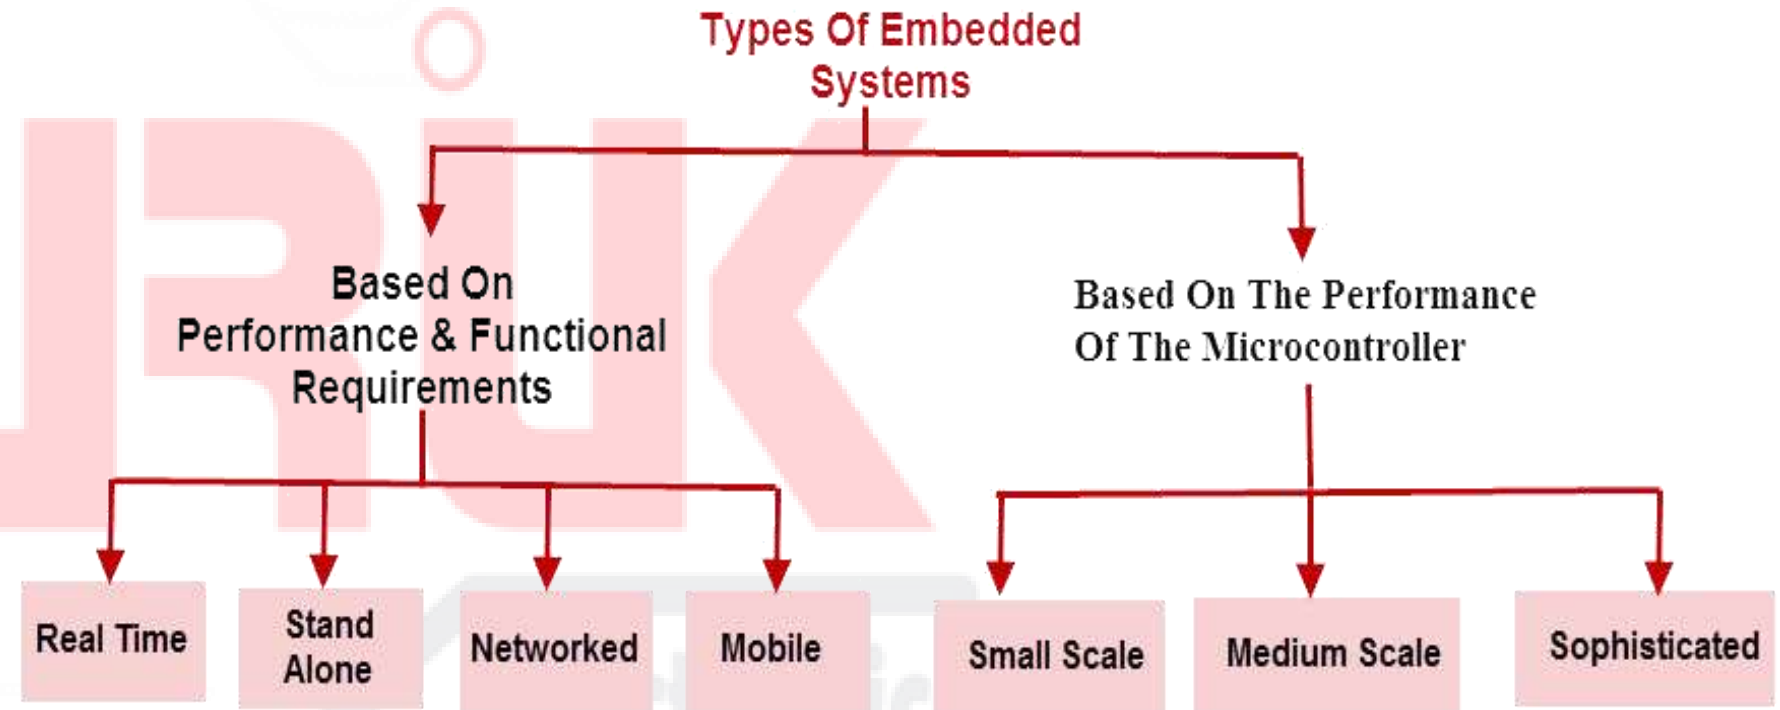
Types Of Embedded Systems

Based On Performance & Functional Requirements

Based On The Performance Of The Microcontroller

Real Time

Stand Alone

Networked

Mobile

Small Scale

Medium Scale

Sophisticated